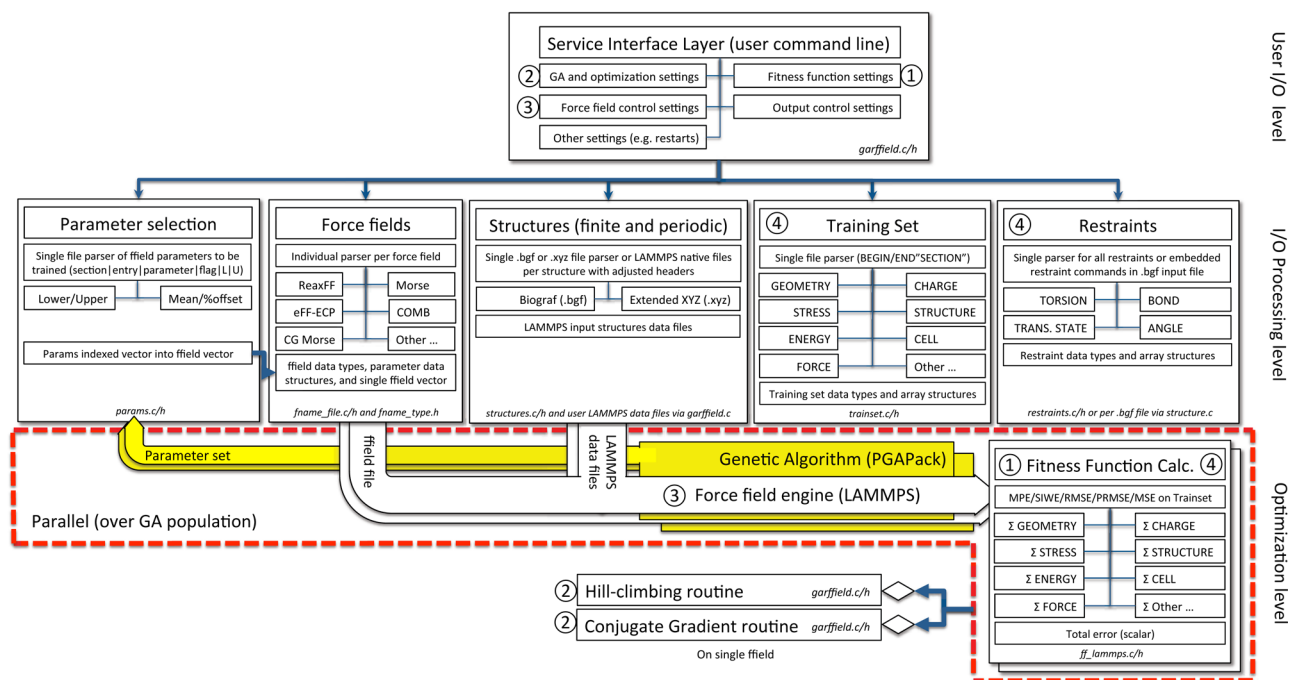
User I/O level

Service Interface Layer (user command line)

② GA and optimization settings

Fitness function settings ①

③ Force field control settings

Output control settings

Other settings (e.g. restarts)

garffield.c/h

I/O Processing level

Parameter selection

Single file parser of ffield parameters to be trained (section|entry|parameter|flag|L|U)

Lower/Upper

Mean/%offset

Params indexed vector into ffield vector

params.c/h

Force fields

Individual parser per force field

ReaxFF

Morse

eFF-ECP

COMB

CG Morse

Other ...

ffield data types, parameter data structures, and single ffield vector

fname_file.c/h and fname_type.h

Structures (finite and periodic)

Single .bgf or .xyz file parser or LAMMPS native files per structure with adjusted headers

Biograf (.bgf)

Extended XYZ (.xyz)

LAMMPS input structures data files

structures.c/h and user LAMMPS data files via garffield.c

④ Training Set

Single file parser (BEGIN/END"SECTION")

GEOMETRY

CHARGE

STRESS

STRUCTURE

ENERGY

CELL

FORCE

Other ...

Training set data types and array structures

trainset.c/h

④ Restraints

Single parser for all restraints or embedded restraint commands in .bgf input file

TORSION

BOND

TRANS. STATE

ANGLE

Restraint data types and array structures

restraints.c/h or per .bgf file via structure.c

Optimization level

Parameter set

ffield file

LAMMPS data files

Genetic Algorithm (PGAPack)

③ Force field engine (LAMMPS)

Parallel (over GA population)

① Fitness Function Calc. ④

MPE/SIWE/RMSE/PRMSE/MSE on Trainset

Σ GEOMETRY

Σ CHARGE

Σ STRESS

Σ STRUCTURE

Σ ENERGY

Σ CELL

Σ FORCE

Σ Other ...

Total error (scalar)

ff_lammps.c/h

② Hill-climbing routine garffield.c/h

② Conjugate Gradient routine garffield.c/h

On single ffield